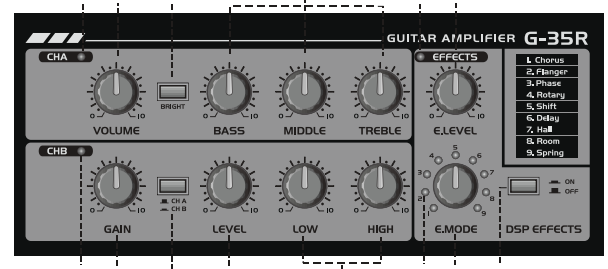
GUITAR AMPLIFIER G-35R

CHA

0 10
VOLUME

BRIGHT

0 10
BASS

0 10
MIDDLE

0 10
TRELBE

EFFECTS

0 10
E.LEVEL

1. Chorus
2. Flanger
3. Phase
4. Rotary
5. Shift
6. Delay
7. Hall
8. Room
9. Spring

CHB

0 10
GAIN

CH A
CH B

0 10
LEVEL

0 10
LOW

0 10
HIGH

1 2 3 4 5 6 7 8 9
E.MODE

ON
OFF
DSP EFFECTS